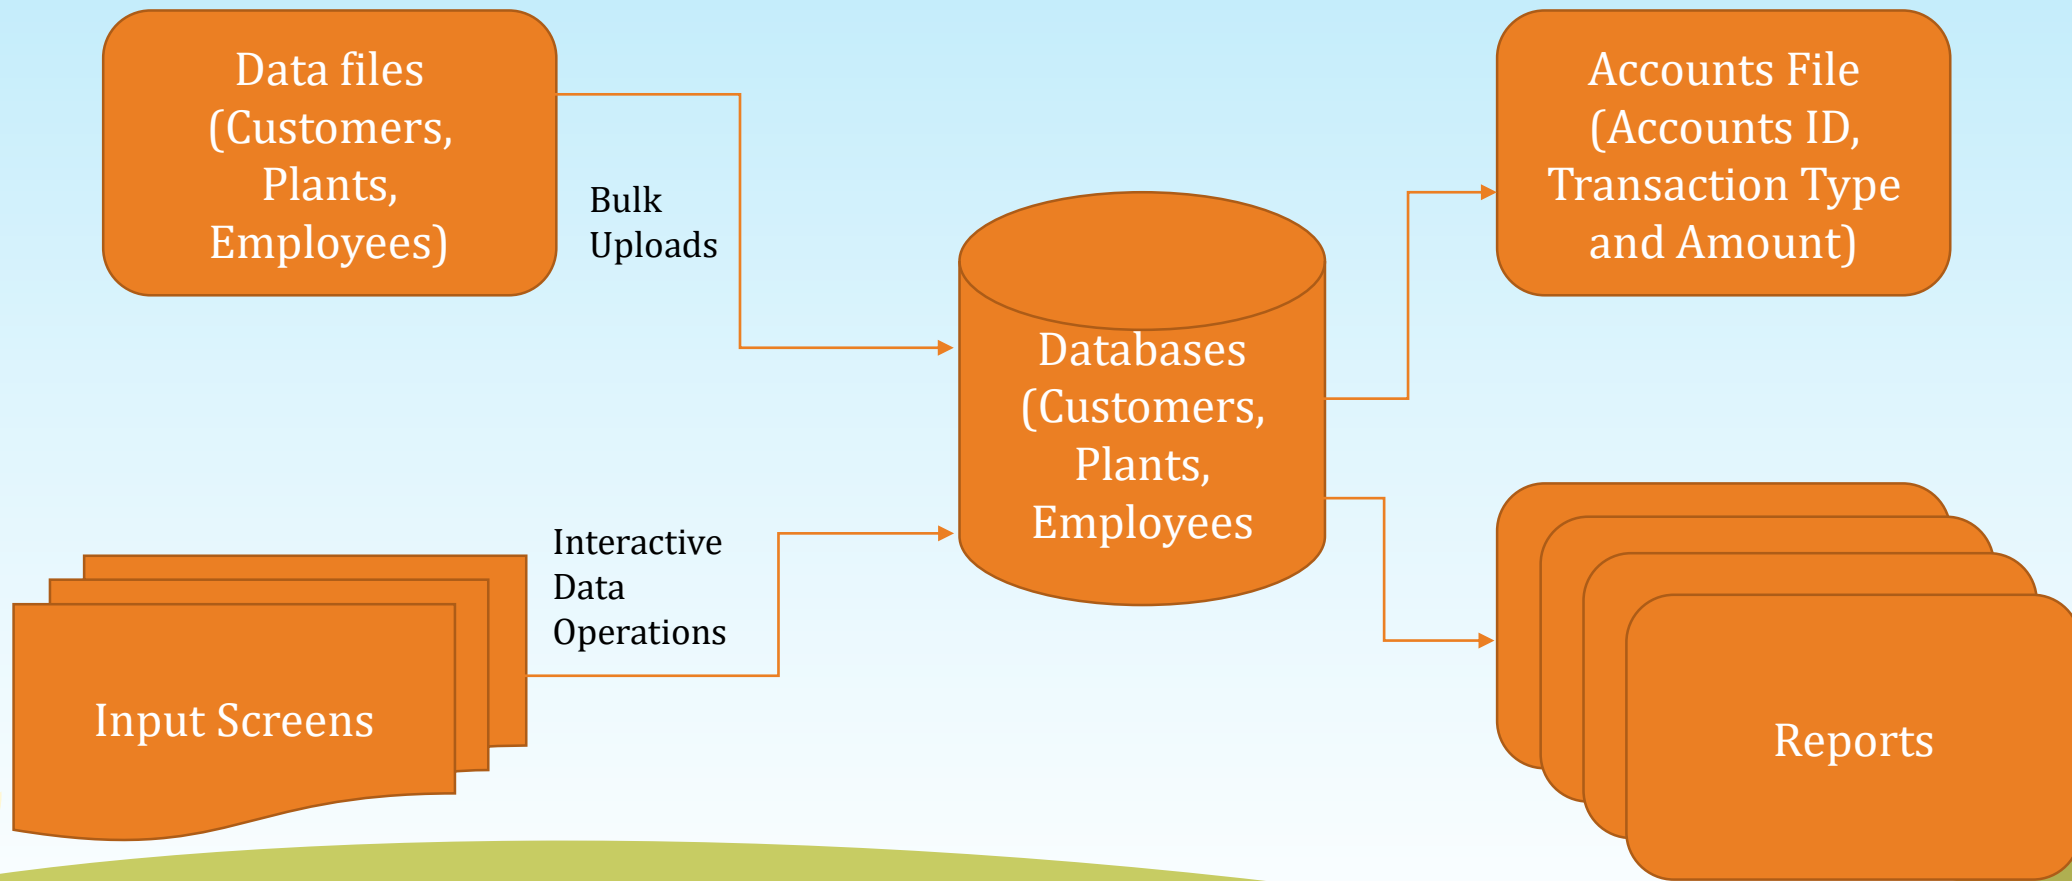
Data files (Customers, Plants, Employees)

Bulk Uploads

Databases (Customers, Plants, Employees

Accounts File (Accounts ID, Transaction Type and Amount)

Interactive Data Operations

Input Screens

Reports